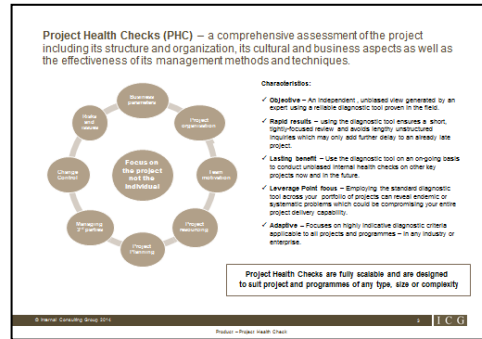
Project Health Checks (PHC) – a comprehensive assessment of the project including its structure and organization, its cultural and business aspects as well as the effectiveness of its management methods and techniques.

Business parameters

Project organisation

Team motivation

Project resourcing

Project Planning

Managing 3rd parties

Change Control

Risks and issues

Focus on the project not the individual

Characteristics:

✓ Objective – An independent , unbiased view generated by an expert using a reliable diagnostic tool proven in the field.

✓ Rapid results – using the diagnostic tool ensures a short, tightly-focused review and avoids lengthy unstructured inquiries which may only add further delay to an already late project.

✓ Lasting benefit – Use the diagnostic tool on an on-going basis to conduct unbiased internal health checks on other key projects now and in the future.

✓ Leverage Point focus – Employing the standard diagnostic tool across your portfolio of projects can reveal endemic or systematic problems which could be compromising your entire project delivery capability.

✓ Adaptive – Focuses on highly indicative diagnostic criteria applicable to all projects and programmes – in any industry or enterprise.

Project Health Checks are fully scalable and are designed to suit project and programmes of any type, size or complexity

© Internal Consulting Group 2014

Product – Project Health Check

5

ICG